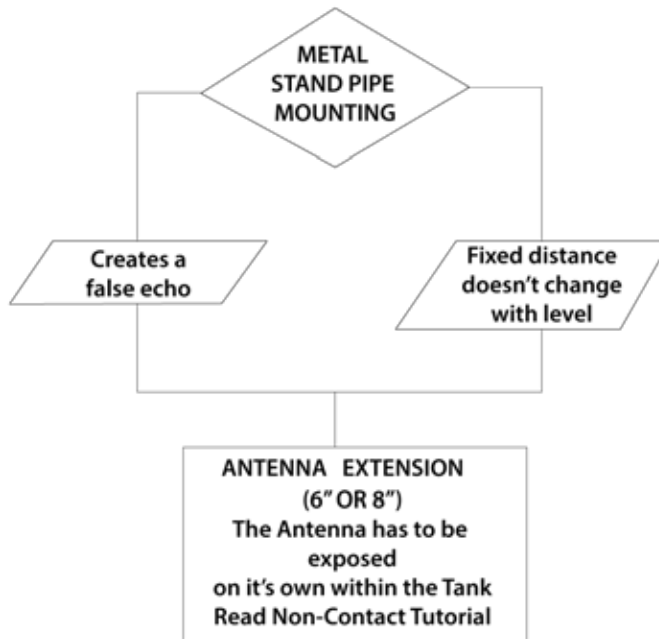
METAL STAND PIPE MOUNTING

Creates a false echo

Fixed distance doesn't change with level

ANTENNA EXTENSION (6" OR 8")
The Antenna has to be exposed
on it's own within the Tank
Read Non-Contact Tutorial